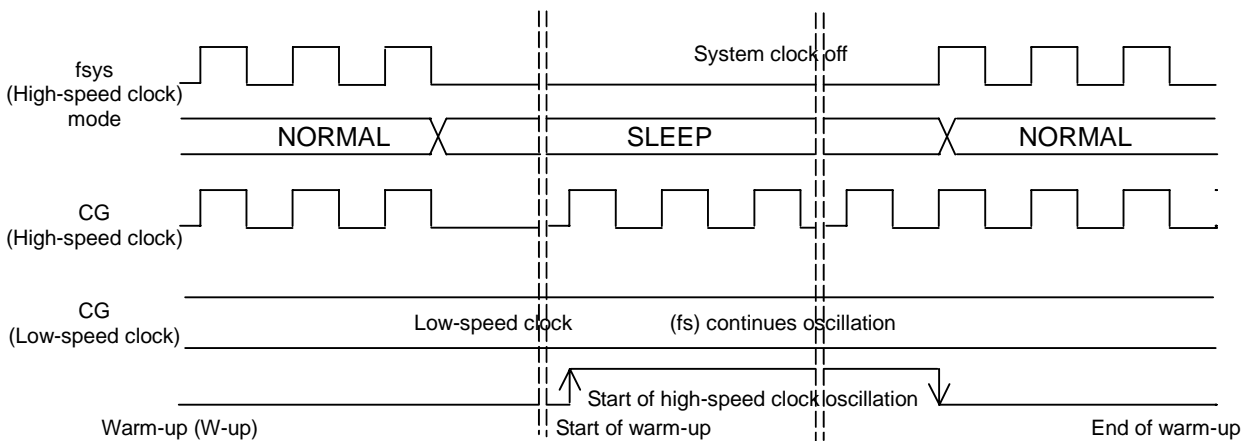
fsys
(High-speed clock)

System clock off

mode

NORMAL

SLEEP

NORMAL

CG
(High-speed clock)

CG
(Low-speed clock)

Low-speed clock (fs) continues oscillation

Start of high-speed clock oscillation

Warm-up (W-up)

Start of warm-up

End of warm-up